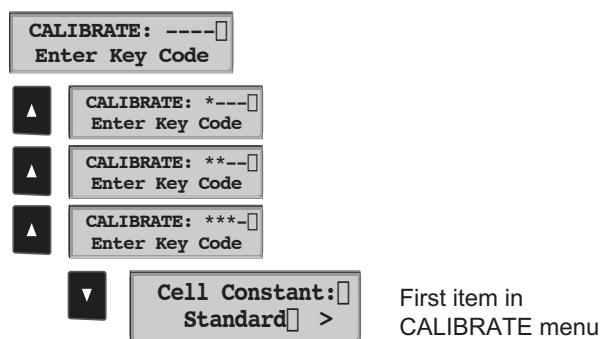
CALIBRATE: ----▯
Enter Key Code

▲

CALIBRATE: *---▯
Enter Key Code

▲

CALIBRATE: **--▯
Enter Key Code

▲

CALIBRATE: ***-▯
Enter Key Code

▼

Cell Constant:▯
Standard▯ >

First item in CALIBRATE menu